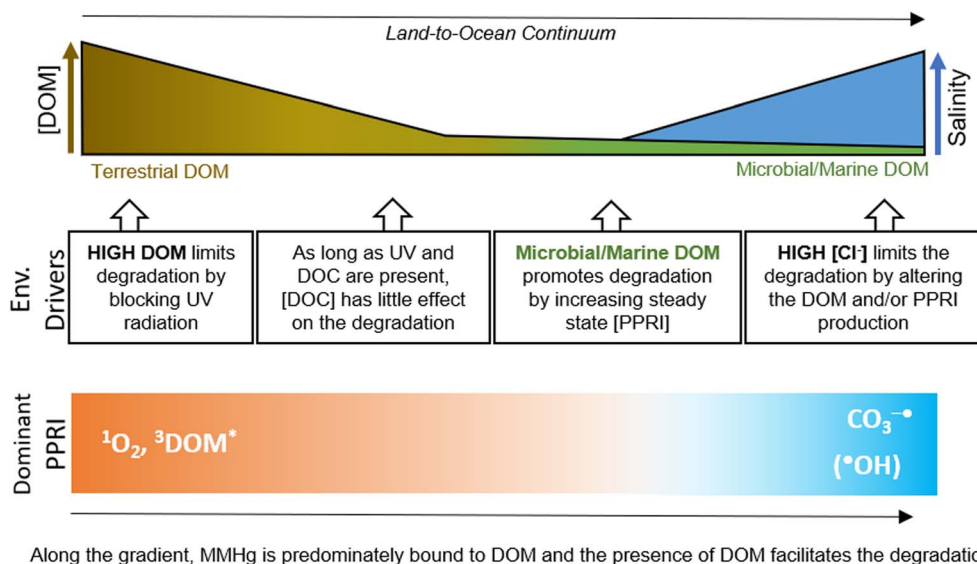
Land-to-Ocean Continuum

[DOM]

Salinity

Terrestrial DOM

Microbial/Marine DOM

Env. Drivers

**HIGH DOM** limits degradation by blocking UV radiation

As long as UV and DOC are present, [DOC] has little effect on the degradation

**Microbial/Marine DOM** promotes degradation by increasing steady state [PPRI]

**HIGH [Cl$^-$]** limits the degradation by altering the DOM and/or PPRI production

Dominant PPRI

$^1O_2$, $^3DOM^*$

$CO_3^{-\bullet}$

($^\bullet OH$)

Along the gradient, MMHg is predominately bound to DOM and the presence of DOM facilitates the degradatio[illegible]